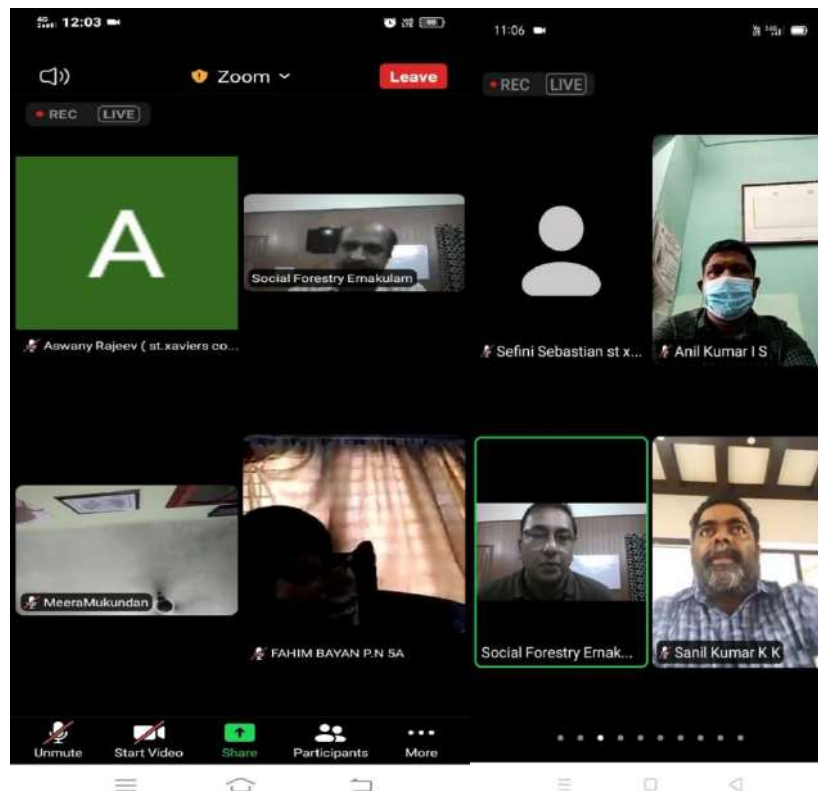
12:03

Zoom

Leave

REC LIVE

A

Social Forestry Emakulam

Aswany Rajeev ( st.xaviers co...

MeeraMukundan

FAHIM BAYAN P.N 5A

Unmute Start Video Share Participants More

11:06

REC LIVE

Sefini Sebastian st x...

Anil Kumar I S

Social Forestry Ernak...

Sanil Kumar K K